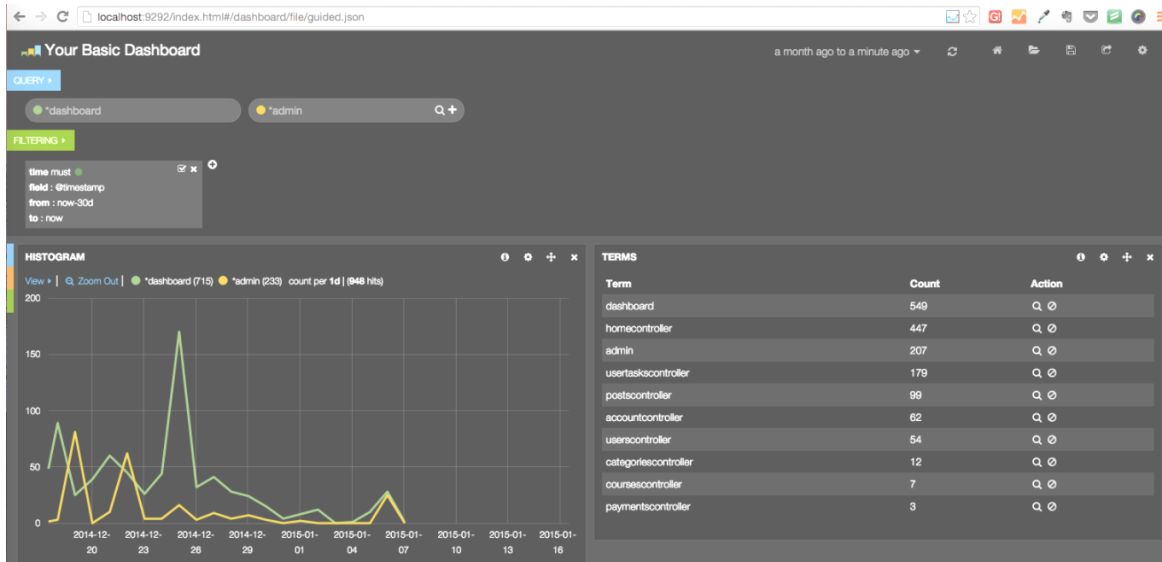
localhost:9292/index.html#/dashboard/file/guided.json

Your Basic Dashboard

a month ago to a minute ago

QUERY

*dashboard

*admin

FILTERING

time must
field : @timestamp
from : now-30d
to : now

HISTOGRAM

View | Zoom Out | *dashboard (715) *admin (233) count per 1d | (948 hits)

200
150
100
50
0

2014-12-20
2014-12-23
2014-12-26
2014-12-29
2015-01-01
2015-01-04
2015-01-07
2015-01-10
2015-01-13
2015-01-16

TERMS

| Term | Count | Action |
|---|---|---|
| dashboard | 549 | |
| homecontroller | 447 | |
| admin | 207 | |
| usertaskscontroller | 179 | |
| postscontroller | 99 | |
| accountcontroller | 62 | |
| userscontroller | 54 | |
| categoriescontroller | 12 | |
| coursescontroller | 7 | |
| paymentscontroller | 3 | |